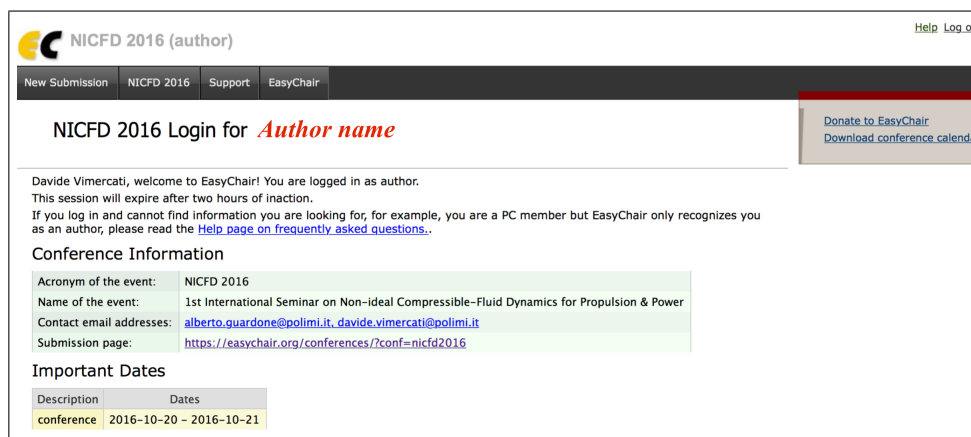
NICFD 2016 (author)

Help Log o

New Submission NICFD 2016 Support EasyChair

NICFD 2016 Login for Author name

Donate to EasyChair
Download conference calend

Davide Vimercati, welcome to EasyChair! You are logged in as author.
This session will expire after two hours of inaction.
If you log in and cannot find information you are looking for, for example, you are a PC member but EasyChair only recognizes you as an author, please read the Help page on frequently asked questions..

Conference Information

| Acronym of the event: | NICFD 2016 |
|---|---|
| Name of the event: | 1st International Seminar on Non-ideal Compressible-Fluid Dynamics for Propulsion & Power |
| Contact email addresses: | alberto.guardone@polimi.it, davide.vimercati@polimi.it |
| Submission page: | https://easychair.org/conferences/?conf=nicfd2016 |

Important Dates

| Description | Dates |
|---|---|
| conference | 2016-10-20 – 2016-10-21 |